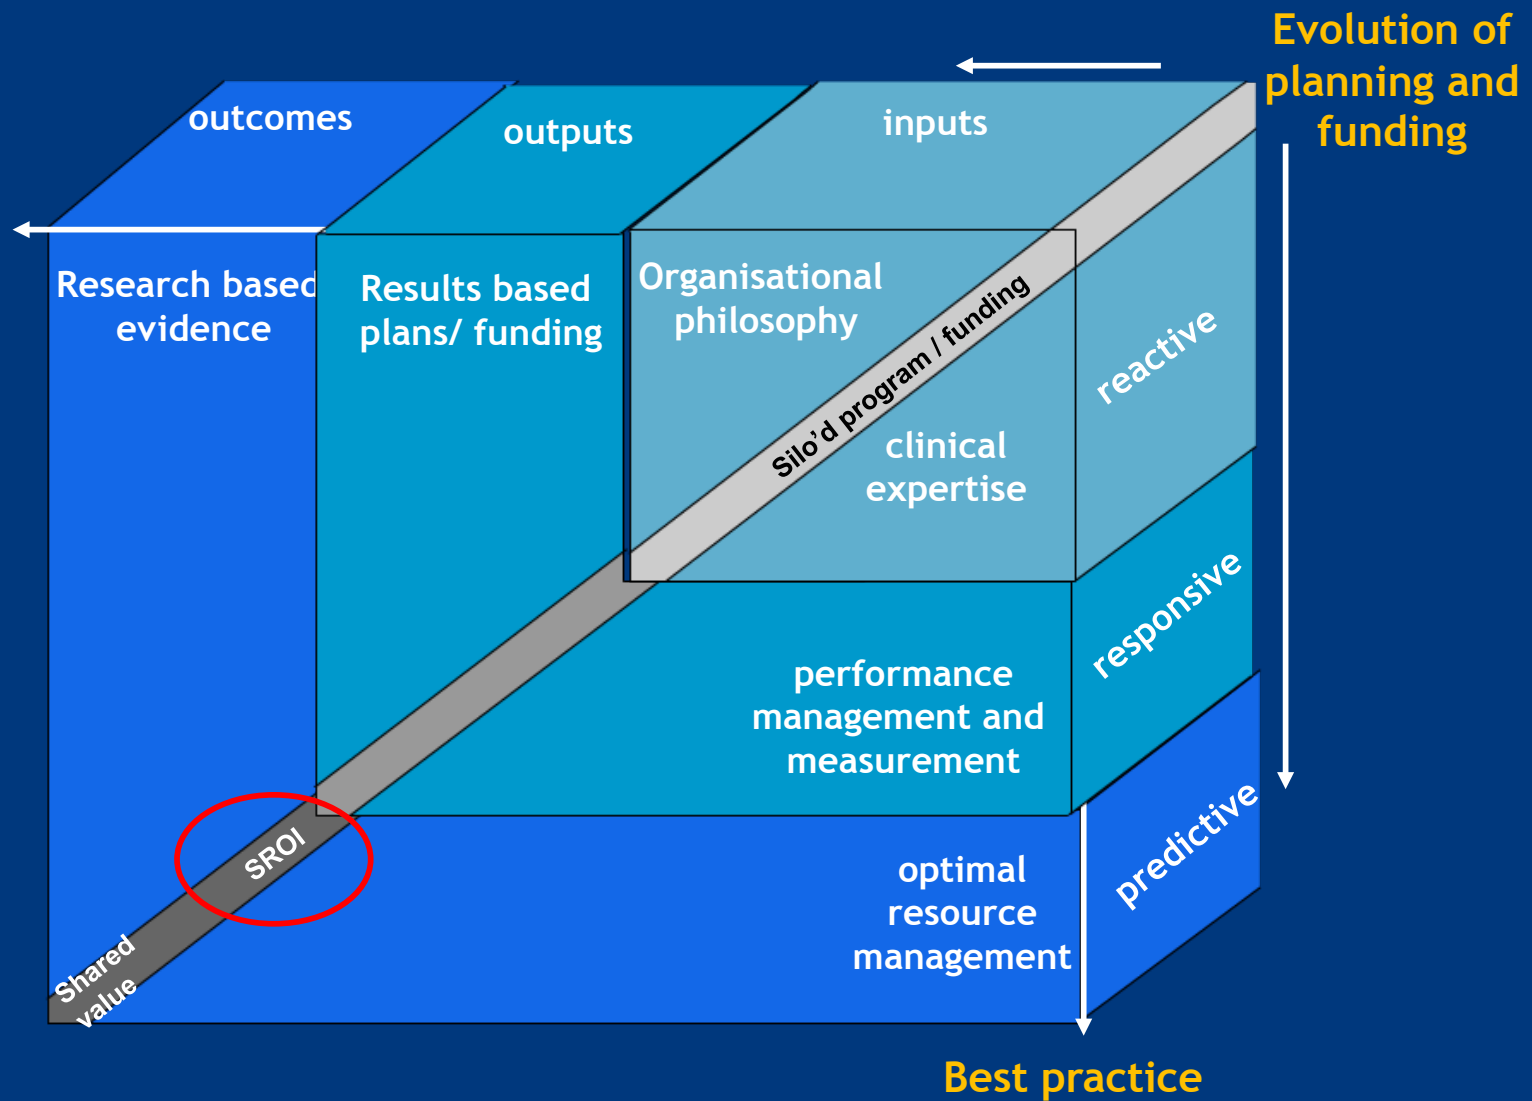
Evolution of planning and funding

outcomes

outputs

inputs

Research based evidence

Results based plans/ funding

Organisational philosophy

Silo'd program / funding

clinical expertise

reactive

performance management and measurement

responsive

optimal resource management

predictive

SROI

Shared value

Best practice